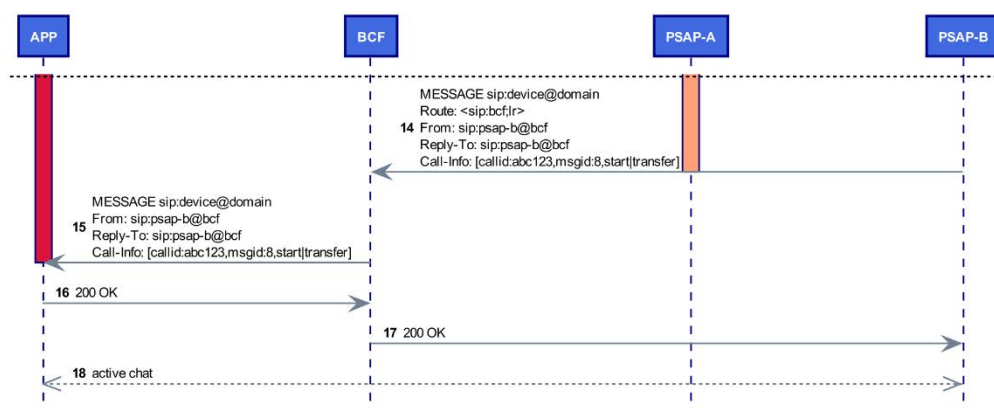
APP

BCF

PSAP-A

PSAP-B

14
MESSAGE sip:device@domain
Route: <sip:bcf;lr>
From: sip:psap-b@bcf
Reply-To: sip:psap-b@bcf
Call-Info: [callid:abc123,msgid:8,start|transfer]

15
MESSAGE sip:device@domain
From: sip:psap-b@bcf
Reply-To: sip:psap-b@bcf
Call-Info: [callid:abc123,msgid:8,start|transfer]

16 200 OK

17 200 OK

18 active chat